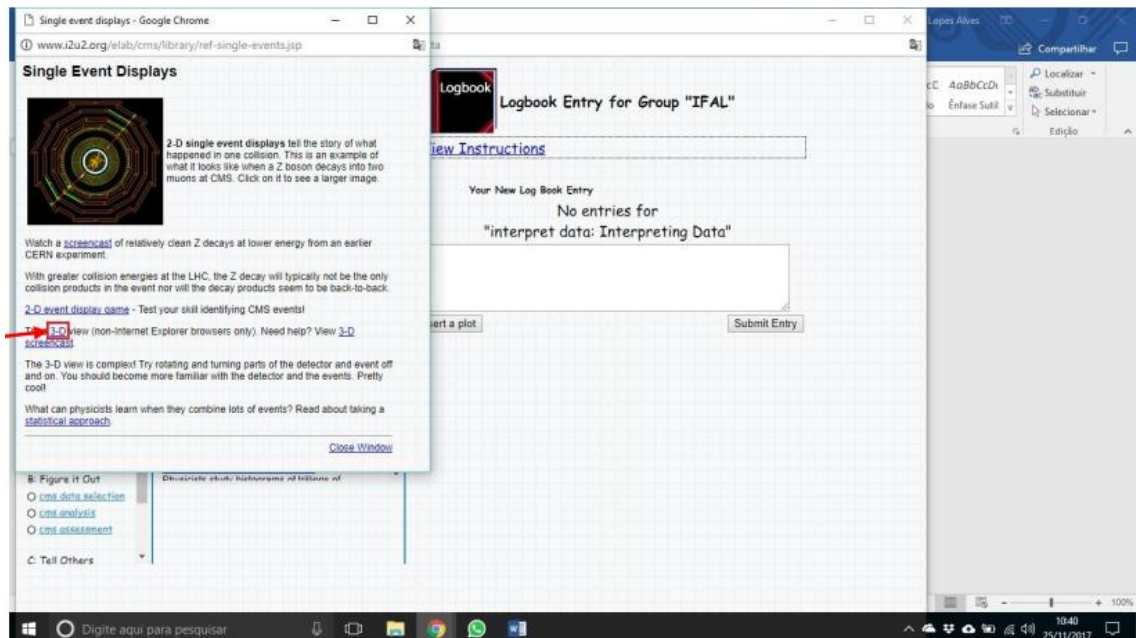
Single event displays - Google Chrome
www.i2u2.org/elab/cms/library/ref-single-events.jsp

Single Event Displays

2-D single event displays tell the story of what happened in one collision. This is an example of what it looks like when a Z boson decays into two muons at CMS. Click on it to see a larger image.

Watch a screencast of relatively clean Z decays at lower energy from an earlier CERN experiment.

With greater collision energies at the LHC, the Z decay will typically not be the only collision products in the event nor will the decay products seem to be back-to-back.

2-D event display game - Test your skill identifying CMS events!

Try 3-D view (non-Internet Explorer browsers only). Need help? View 3-D screencast.

The 3-D view is complex! Try rotating and turning parts of the detector and event off and on. You should become more familiar with the detector and the events. Pretty cool!

What can physicists learn when they combine lots of events? Read about taking a statistical approach.

Close Window

Logbook
Logbook Entry for Group "IFAL"

iew Instructions

Your New Log Book Entry
No entries for
"interpret data: Interpreting Data"

ert a plot
Submit Entry

B. Figure it Out
cms data selection
cms analysis
cms assessment

C. Tell Others

Physicists study histograms of trillions of

Lopes Alves
Compartilhar
AaBbCcDt
Ênfase Sutil
Localizar
Substituir
Selecionar
Edição

Digite aqui para pesquisar
10:40
25/11/2017
100%